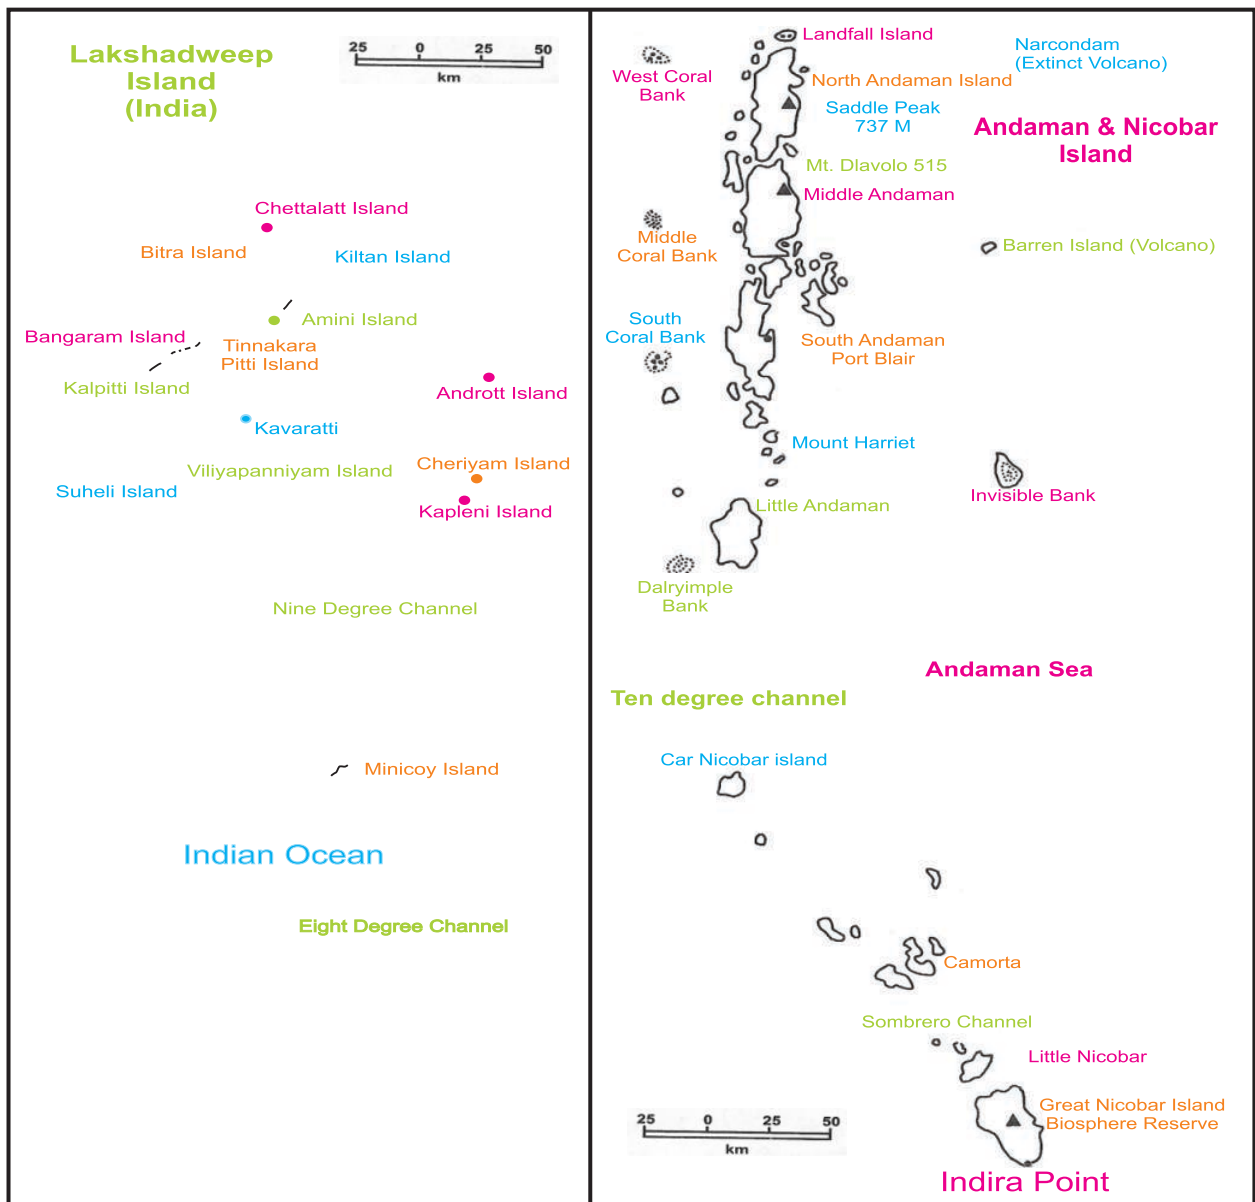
Lakshadweep Island (India)

25 0 25 50
km

Chettalatt Island
Bitra Island
Kiltan Island
Amini Island
Bangaram Island
Tinnakara Pitti Island
Kalpitti Island
Andrott Island
Kavaratti
Viliyapanniyam Island
Cheriyam Island
Suheli Island
Kapleni Island
Nine Degree Channel
Minicoy Island
Indian Ocean
Eight Degree Channel

Landfall Island
Narcondam (Extinct Volcano)
West Coral Bank
North Andaman Island
Saddle Peak 737 M
Andaman & Nicobar Island
Mt. Dlavolo 515
Middle Andaman
Middle Coral Bank
Barren Island (Volcano)
South Coral Bank
South Andaman Port Blair
Mount Harriet
Invisible Bank
Little Andaman
Dalryimple Bank
Andaman Sea
Ten degree channel
Car Nicobar island
Camorta
Sombrero Channel
Little Nicobar
Great Nicobar Island Biosphere Reserve
25 0 25 50
km
Indira Point